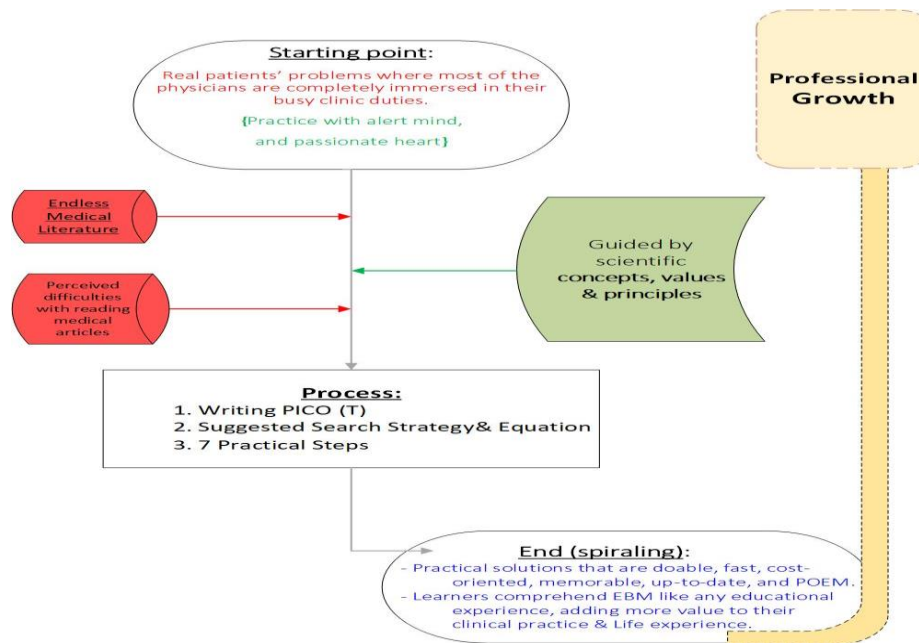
Starting point:

Real patients' problems where most of the physicians are completely immersed in their busy clinic duties.

{Practice with alert mind, and passionate heart}

Professional Growth

Endless Medical Literature

Guided by scientific concepts, values & principles

Perceived difficulties with reading medical articles

Process:
1. Writing PICO (T)
2. Suggested Search Strategy& Equation
3. 7 Practical Steps

End (spiraling):
- Practical solutions that are doable, fast, cost-oriented, memorable, up-to-date, and POEM.
- Learners comprehend EBM like any educational experience, adding more value to their clinical practice & Life experience.